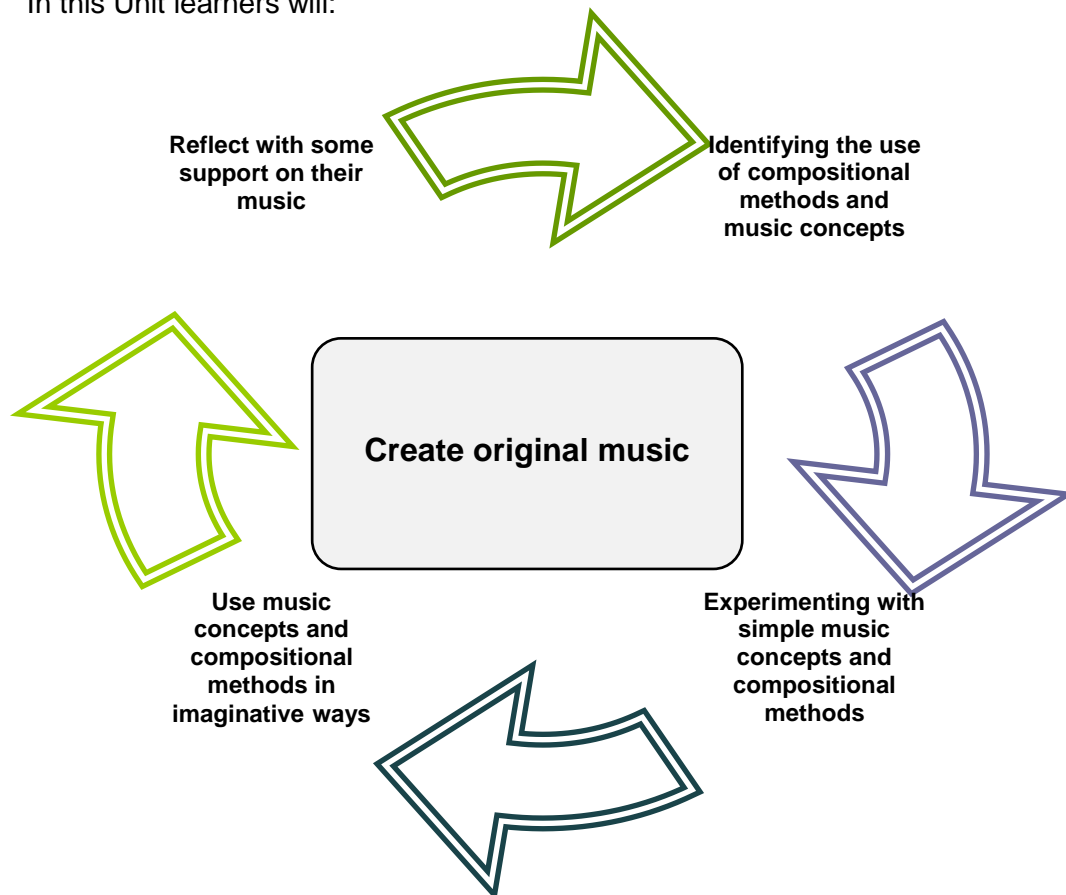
In this Unit learners will:

Reflect with some support on their music

Identifying the use of compositional methods and music concepts

Create original music

Experimenting with simple music concepts and compositional methods

Use music concepts and compositional methods in imaginative ways